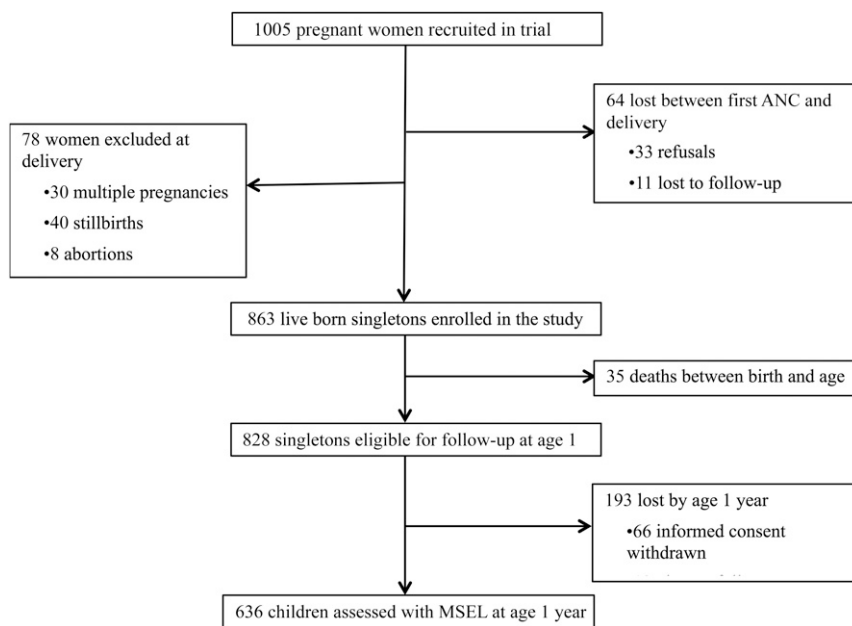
1005 pregnant women recruited in trial

64 lost between first ANC and delivery

•33 refusals

•11 lost to follow-up

78 women excluded at delivery

•30 multiple pregnancies

•40 stillbirths

•8 abortions

863 live born singletons enrolled in the study

35 deaths between birth and age

828 singletons eligible for follow-up at age 1

193 lost by age 1 year

•66 informed consent withdrawn

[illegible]

636 children assessed with MSEL at age 1 year